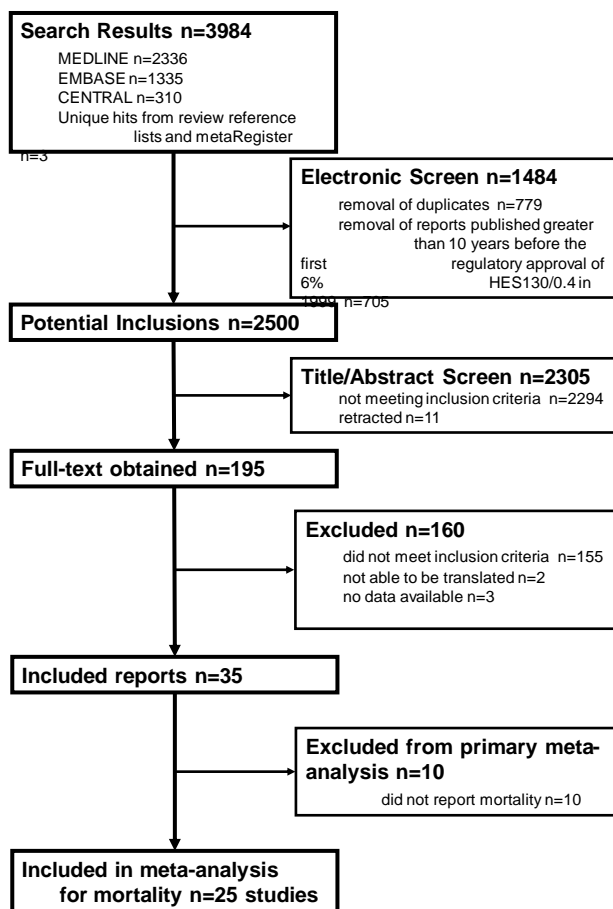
Search Results n=3984
MEDLINE n=2336
EMBASE n=1335
CENTRAL n=310
Unique hits from review reference lists and metaRegister n=3

Electronic Screen n=1484
removal of duplicates n=779
removal of reports published greater than 10 years before the first regulatory approval of 6% HES130/0.4 in 1999 n=705

Potential Inclusions n=2500

Title/Abstract Screen n=2305
not meeting inclusion criteria n=2294
retracted n=11

Full-text obtained n=195

Excluded n=160
did not meet inclusion criteria n=155
not able to be translated n=2
no data available n=3

Included reports n=35

Excluded from primary meta-analysis n=10
did not report mortality n=10

Included in meta-analysis for mortality n=25 studies